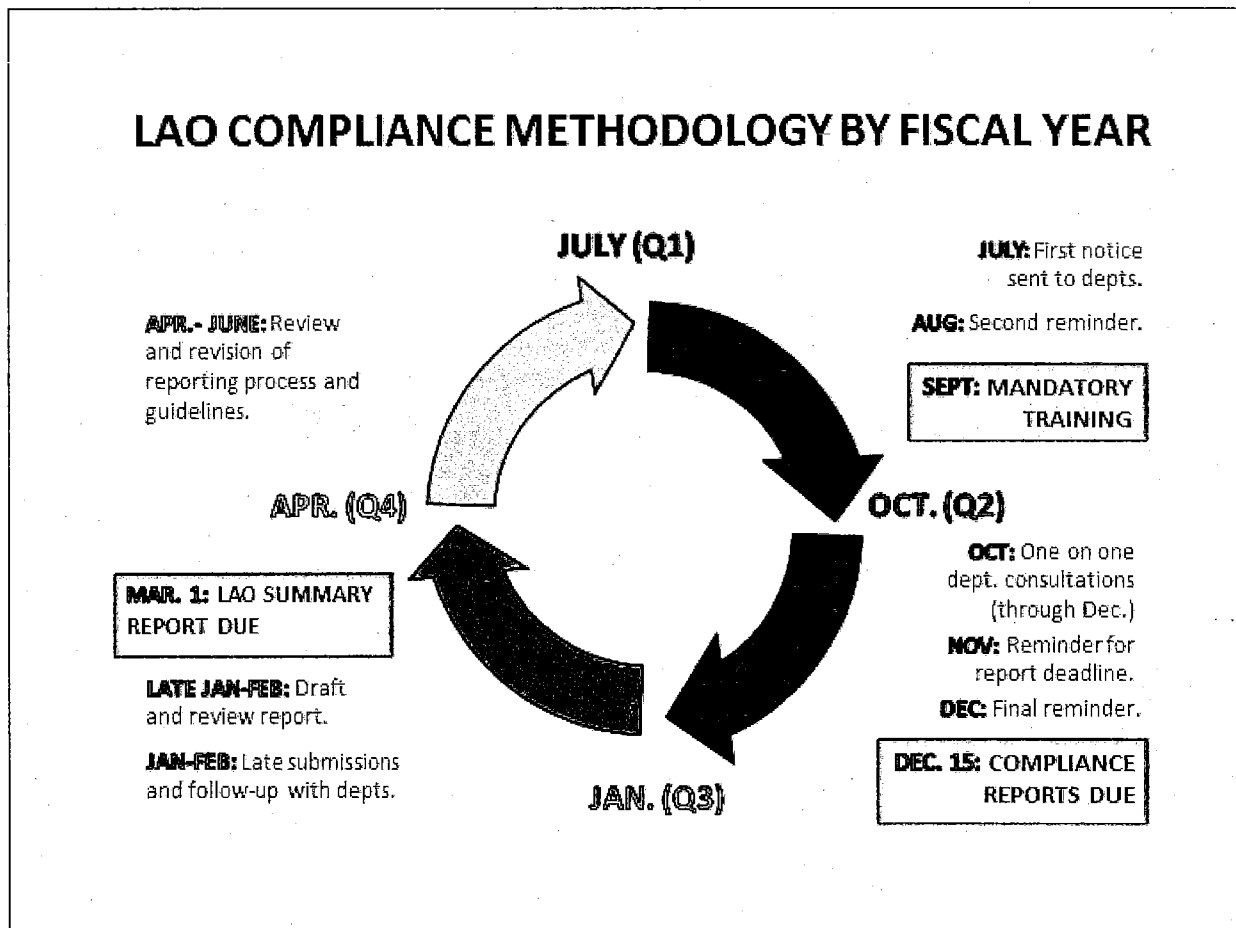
LAO COMPLIANCE METHODOLOGY BY FISCAL YEAR

JULY (Q1)

JULY: First notice sent to depts.

AUG: Second reminder.

SEPT: MANDATORY TRAINING

APR.- JUNE: Review and revision of reporting process and guidelines.

APR. (Q4)

OCT. (Q2)

OCT: One on one dept. consultations (through Dec.)

NOV: Reminder for report deadline.

DEC: Final reminder.

DEC. 15: COMPLIANCE REPORTS DUE

MAR. 1: LAO SUMMARY REPORT DUE

LATE JAN-FEB: Draft and review report.

JAN-FEB: Late submissions and follow-up with depts.

JAN. (Q3)